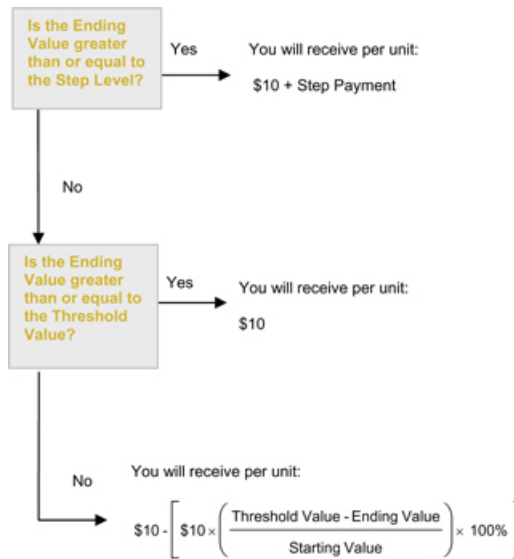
Is the Ending Value greater than or equal to the Step Level?

Yes

You will receive per unit:

\$10 + Step Payment

No

Is the Ending Value greater than or equal to the Threshold Value?

Yes

You will receive per unit:

\$10

No

You will receive per unit:

$\$10 - \left[\$10 \times \left(\frac{\text{Threshold Value - Ending Value}}{\text{Starting Value}}\right) \times 100\%\right.$